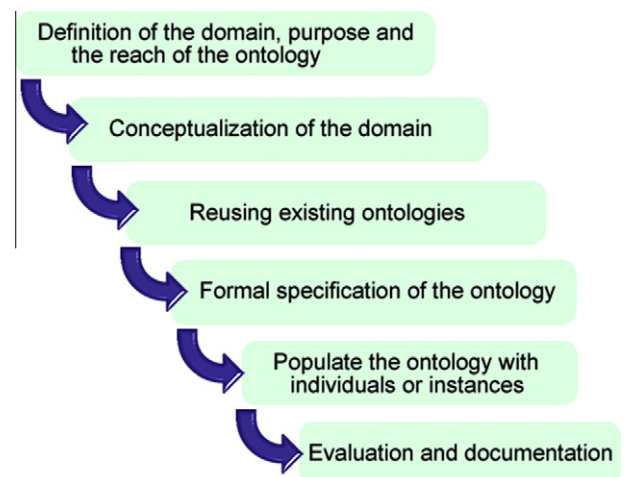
Definition of the domain, purpose and the reach of the ontology

Conceptualization of the domain

Reusing existing ontologies

Formal specification of the ontology

Populate the ontology with individuals or instances

Evaluation and documentation